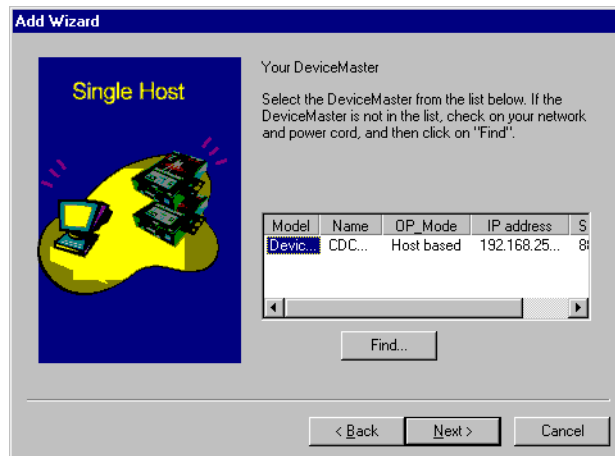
Add Wizard

Single Host

Your DeviceMaster

Select the DeviceMaster from the list below. If the DeviceMaster is not in the list, check on your network and power cord, and then click on "Find".

| Model | Name | OP_Mode | IP address | S |
|---|---|---|---|---|
| Devic... | CDC... | Host based | 192.168.25... | 8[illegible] |

Find...

< Back

Next >

Cancel